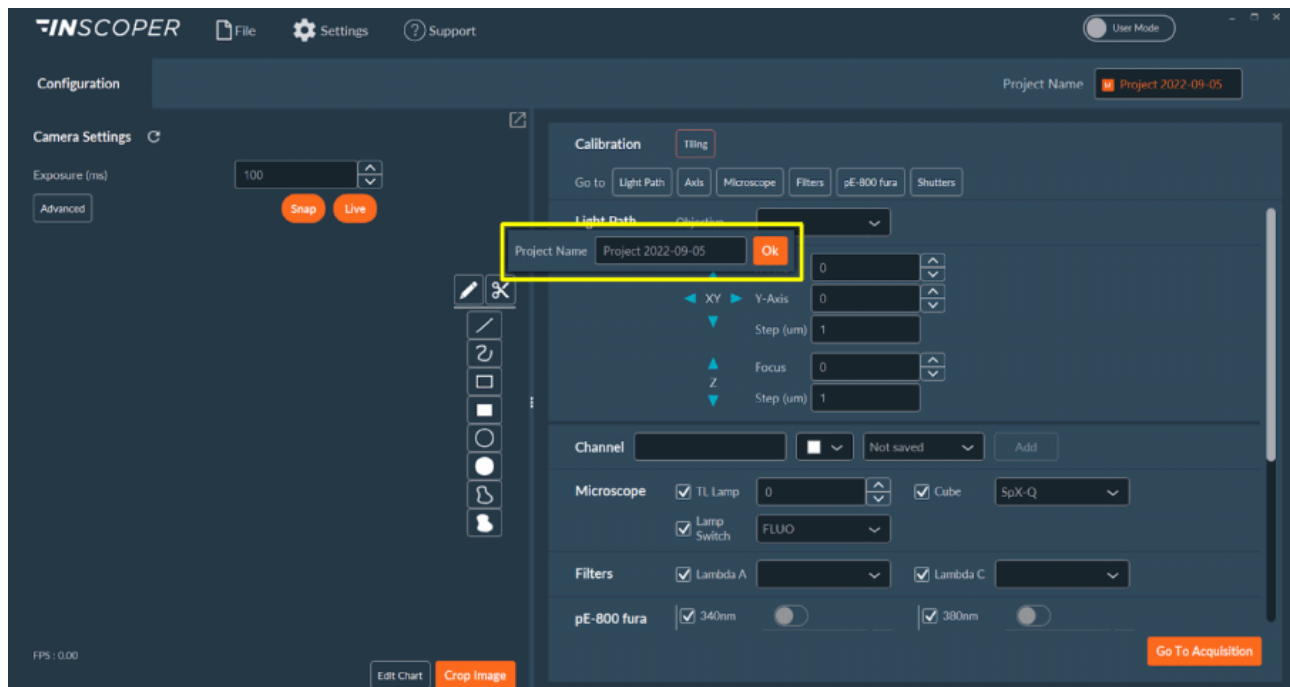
INSCOPER File Settings Support User Mode

Configuration

Project Name Project 2022-09-05

Camera Settings

Exposure (ms) 100

Advanced

Snap Live

Calibration Tiling

Go to Light Path Axis Microscope Filters pE-800 fura Shutters

Light Path Objective

Project Name Project 2022-09-05 Ok

0

XY Y-Axis 0

Step (um) 1

Focus 0

Z

Step (um) 1

Channel Not saved Add

Microscope TL Lamp 0 Cube SpX-Q

Lamp Switch FLUO

Filters Lambda A Lambda C

pE-800 fura 340nm 380nm

FPS : 0.00

Edit Chart Crop Image

Go To Acquisition